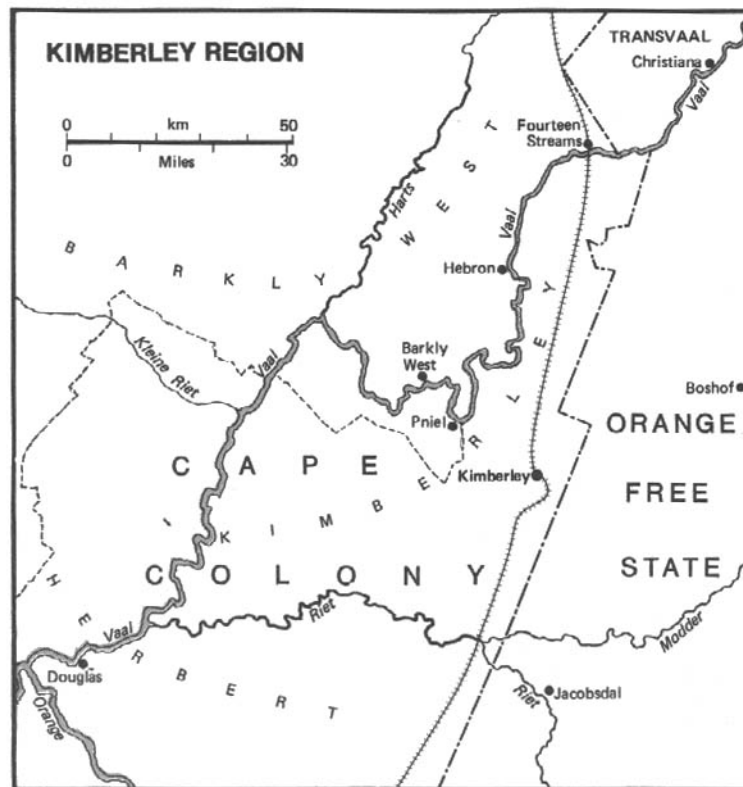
KIMBERLEY REGION

0 km 50
0 Miles 30

TRANSVAAL
Christiana
Vaal
Fourteen Streams
Harts
WEST
Vaal
Hebron
BARKLY
Barkly West
Pniel
Kleine Riet
Vaal
Boshof
ORANGE
FREE
STATE
CAPE
COLONY
KIMBERLEY
Kimberley
Vaal
HERBERT
Riet
Modder
Douglas
Orange
Riet
Jacobsdal